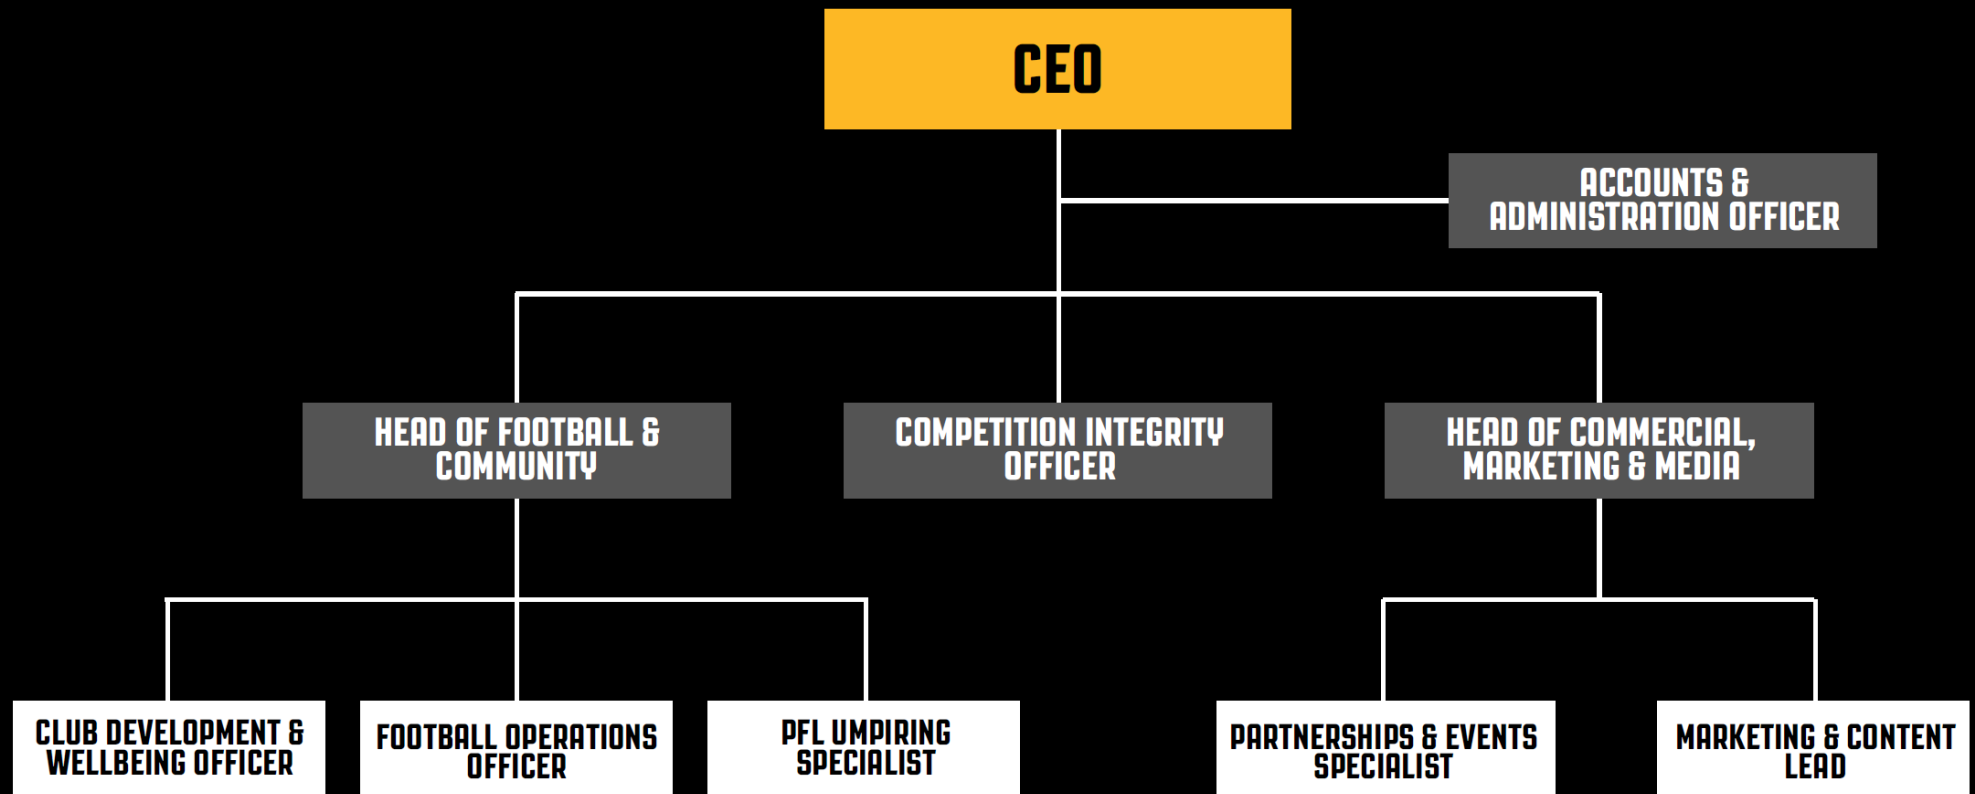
CEO

ACCOUNTS & ADMINISTRATION OFFICER

HEAD OF FOOTBALL & COMMUNITY

COMPETITION INTEGRITY OFFICER

HEAD OF COMMERCIAL, MARKETING & MEDIA

CLUB DEVELOPMENT & WELLBEING OFFICER

FOOTBALL OPERATIONS OFFICER

PFL UMPIRING SPECIALIST

PARTNERSHIPS & EVENTS SPECIALIST

MARKETING & CONTENT LEAD